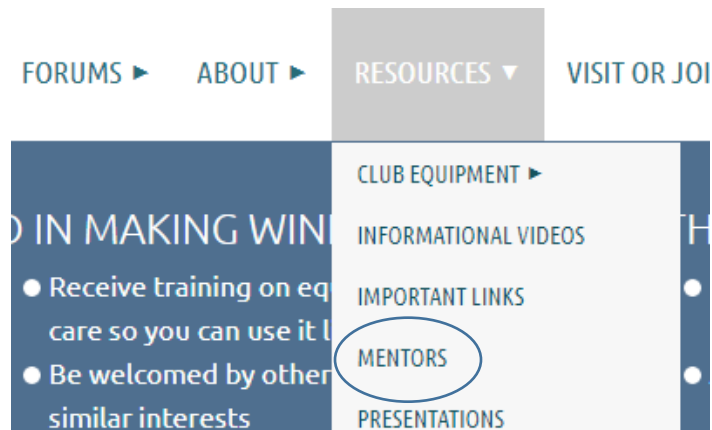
FORUMS ► ABOUT ► RESOURCES ▼ VISIT OR JOI

CLUB EQUIPMENT ►

INFORMATIONAL VIDEOS

IMPORTANT LINKS

MENTORS

PRESENTATIONS

D IN MAKING WIN

● Receive training on eq care so you can use it l

● Be welcomed by other similar interests

TH